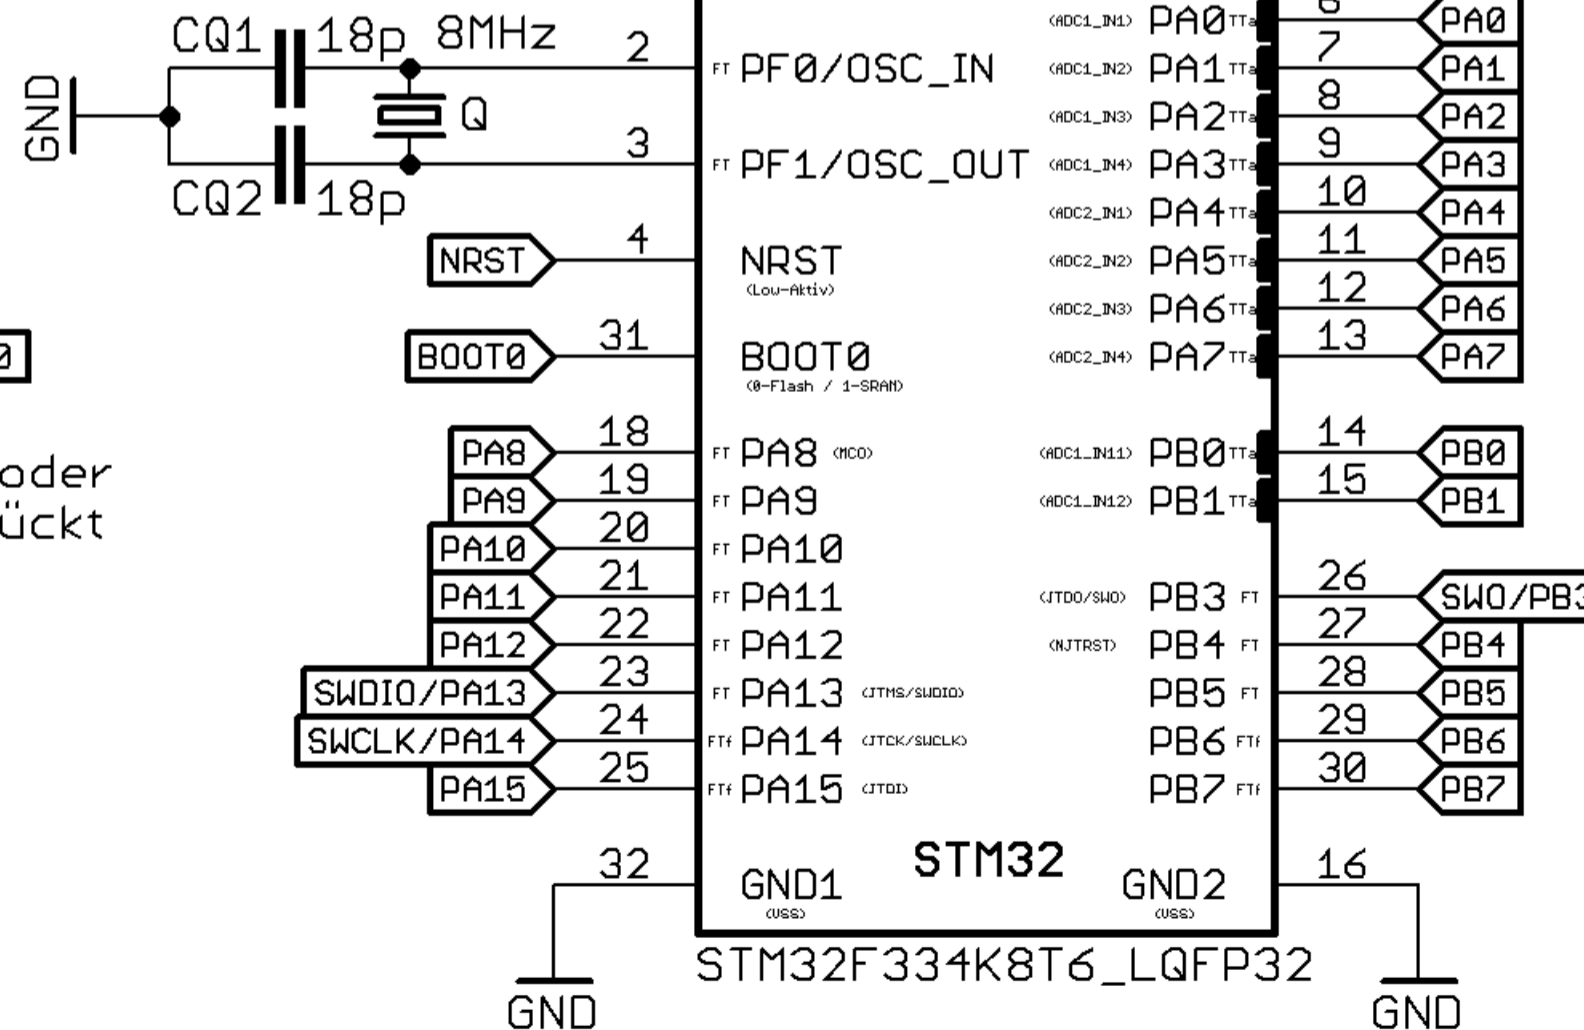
GND
CQ1 18p 8MHz
Q
CQ2 18p
2
FT PF0/OSC_IN
3
FT PF1/OSC_OUT
NRST
4
NRST
(Low-Aktiv)
0
BOOT0
31
BOOT0
(0-Flash / 1-SRAM)
oder
ückt
PA8
18
FT PA8 (MCO)
PA9
19
FT PA9
PA10
20
FT PA10
PA11
21
FT PA11
PA12
22
FT PA12
SWDIO/PA13
23
FT PA13 (JTMS/SWDIO)
SWCLK/PA14
24
FTf PA14 (JTCK/SWCLK)
PA15
25
FTf PA15 (JTDI)
32
GND1
(VSS)
GND
STM32
STM32F334K8T6_LQFP32
(ADC1_IN1) PA0 TTa
6
PA0
(ADC1_IN2) PA1 TTa
7
PA1
(ADC1_IN3) PA2 TTa
8
PA2
(ADC1_IN4) PA3 TTa
9
PA3
(ADC2_IN1) PA4 TTa
10
PA4
(ADC2_IN2) PA5 TTa
11
PA5
(ADC2_IN3) PA6 TTa
12
PA6
(ADC2_IN4) PA7 TTa
13
PA7
(ADC1_IN11) PB0 TTa
14
PB0
(ADC1_IN12) PB1 TTa
15
PB1
(JTDO/SWO) PB3 FT
26
SWO/PB3
(NJTRST) PB4 FT
27
PB4
PB5 FT
28
PB5
PB6 FTf
29
PB6
PB7 FTf
30
PB7
GND2
(VSS)
16
GND